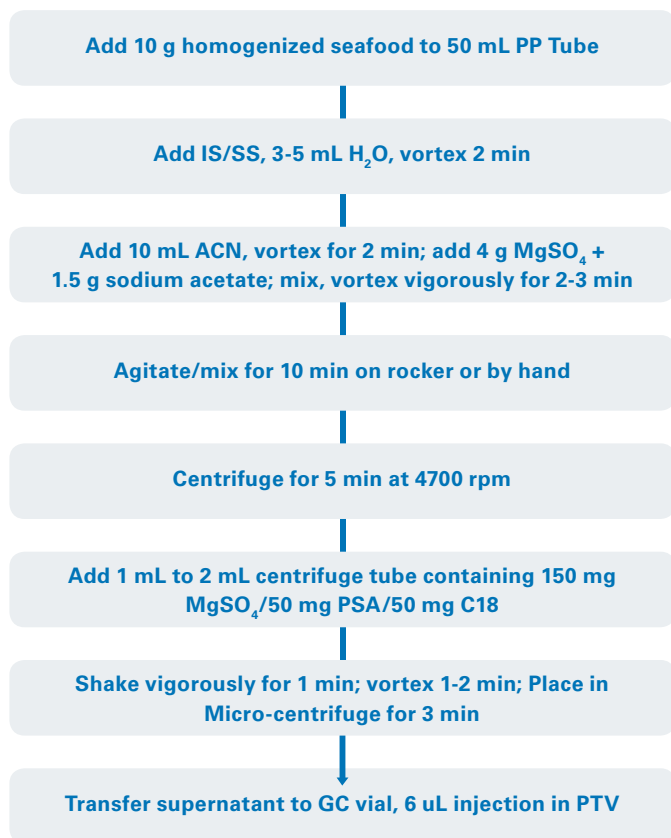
Add 10 g homogenized seafood to 50 mL PP Tube

Add IS/SS, 3-5 mL $H_2O$, vortex 2 min

Add 10 mL ACN, vortex for 2 min; add 4 g $MgSO_4$ + 1.5 g sodium acetate; mix, vortex vigorously for 2-3 min

Agitate/mix for 10 min on rocker or by hand

Centrifuge for 5 min at 4700 rpm

Add 1 mL to 2 mL centrifuge tube containing 150 mg $MgSO_4$/50 mg PSA/50 mg C18

Shake vigorously for 1 min; vortex 1-2 min; Place in Micro-centrifuge for 3 min

Transfer supernatant to GC vial, 6 uL injection in PTV